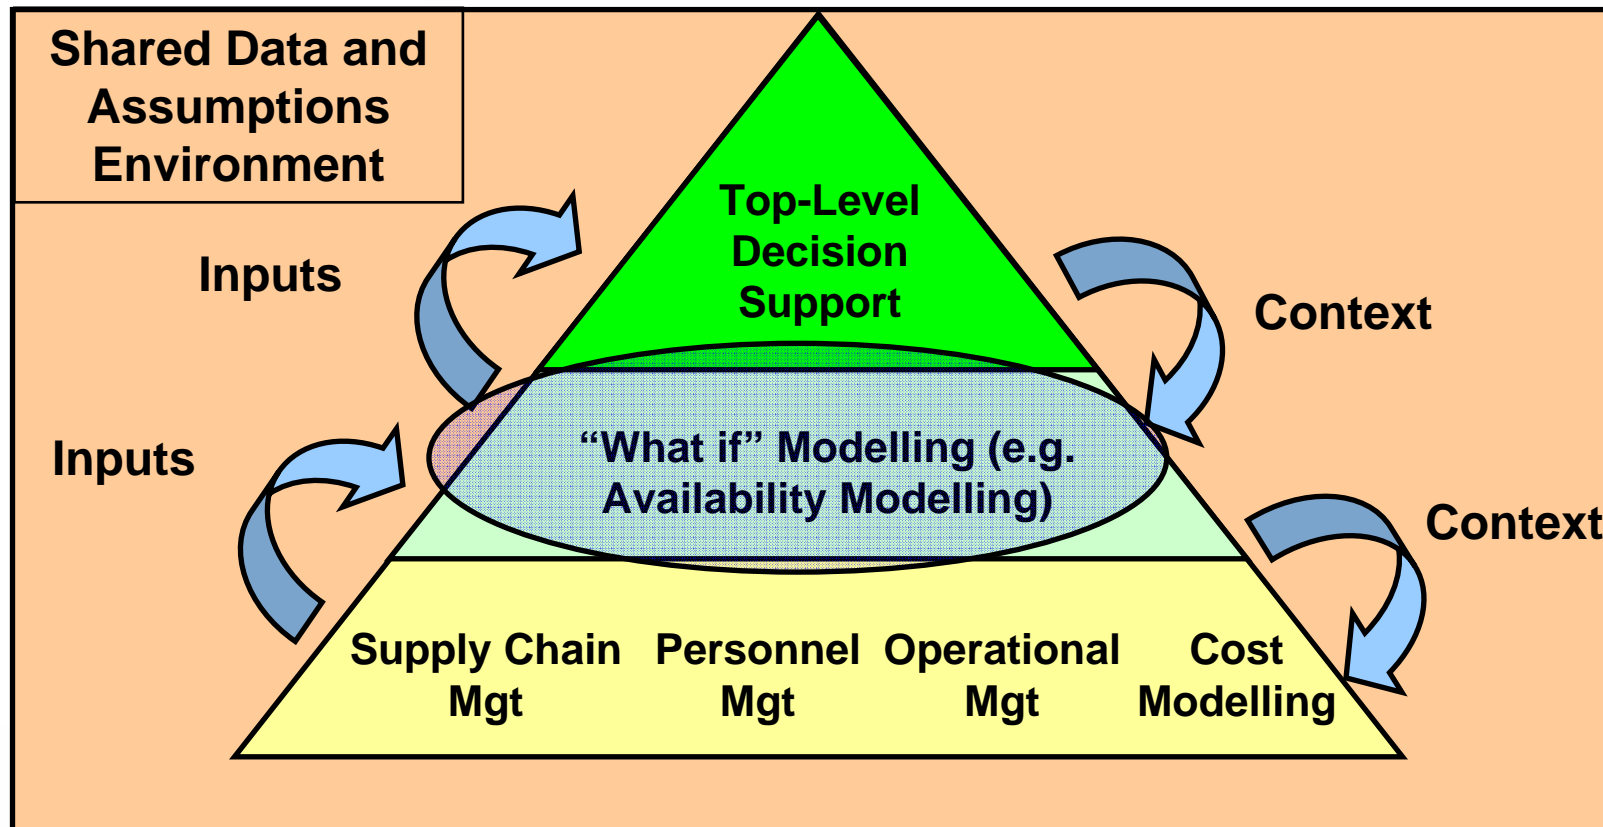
Shared Data and Assumptions Environment

Inputs

Top-Level Decision Support

Context

Inputs

“What if” Modelling (e.g. Availability Modelling)

Context

Supply Chain Mgt

Personnel Mgt

Operational Mgt

Cost Modelling